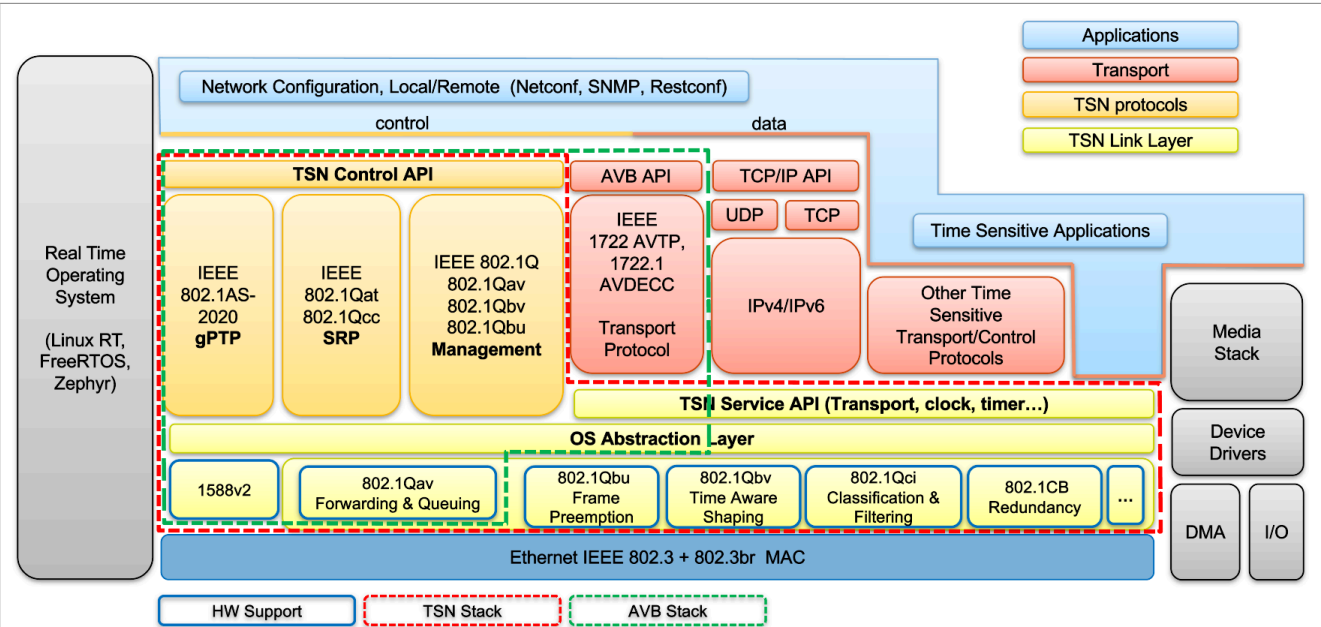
Applications
Transport
TSN protocols
TSN Link Layer

Network Configuration, Local/Remote (Netconf, SNMP, Restconf)
control
data

Real Time Operating System

(Linux RT, FreeRTOS, Zephyr)

TSN Control API
AVB API
TCP/IP API
UDP
TCP
Time Sensitive Applications

IEEE 802.1AS-2020 **gPTP**

IEEE 802.1Qat 802.1Qcc **SRP**

IEEE 802.1Q 802.1Qav 802.1Qbv 802.1Qbu **Management**

IEEE 1722 AVTP, 1722.1 AVDECC

Transport Protocol

IPv4/IPv6

Other Time Sensitive Transport/Control Protocols

Media Stack

TSN Service API (Transport, clock, timer…)

OS Abstraction Layer

Device Drivers

1588v2
802.1Qav Forwarding & Queuing
802.1Qbu Frame Preemption
802.1Qbv Time Aware Shaping
802.1Qci Classification & Filtering
802.1CB Redundancy
...

DMA
I/O

Ethernet IEEE 802.3 + 802.3br MAC

HW Support
TSN Stack
AVB Stack